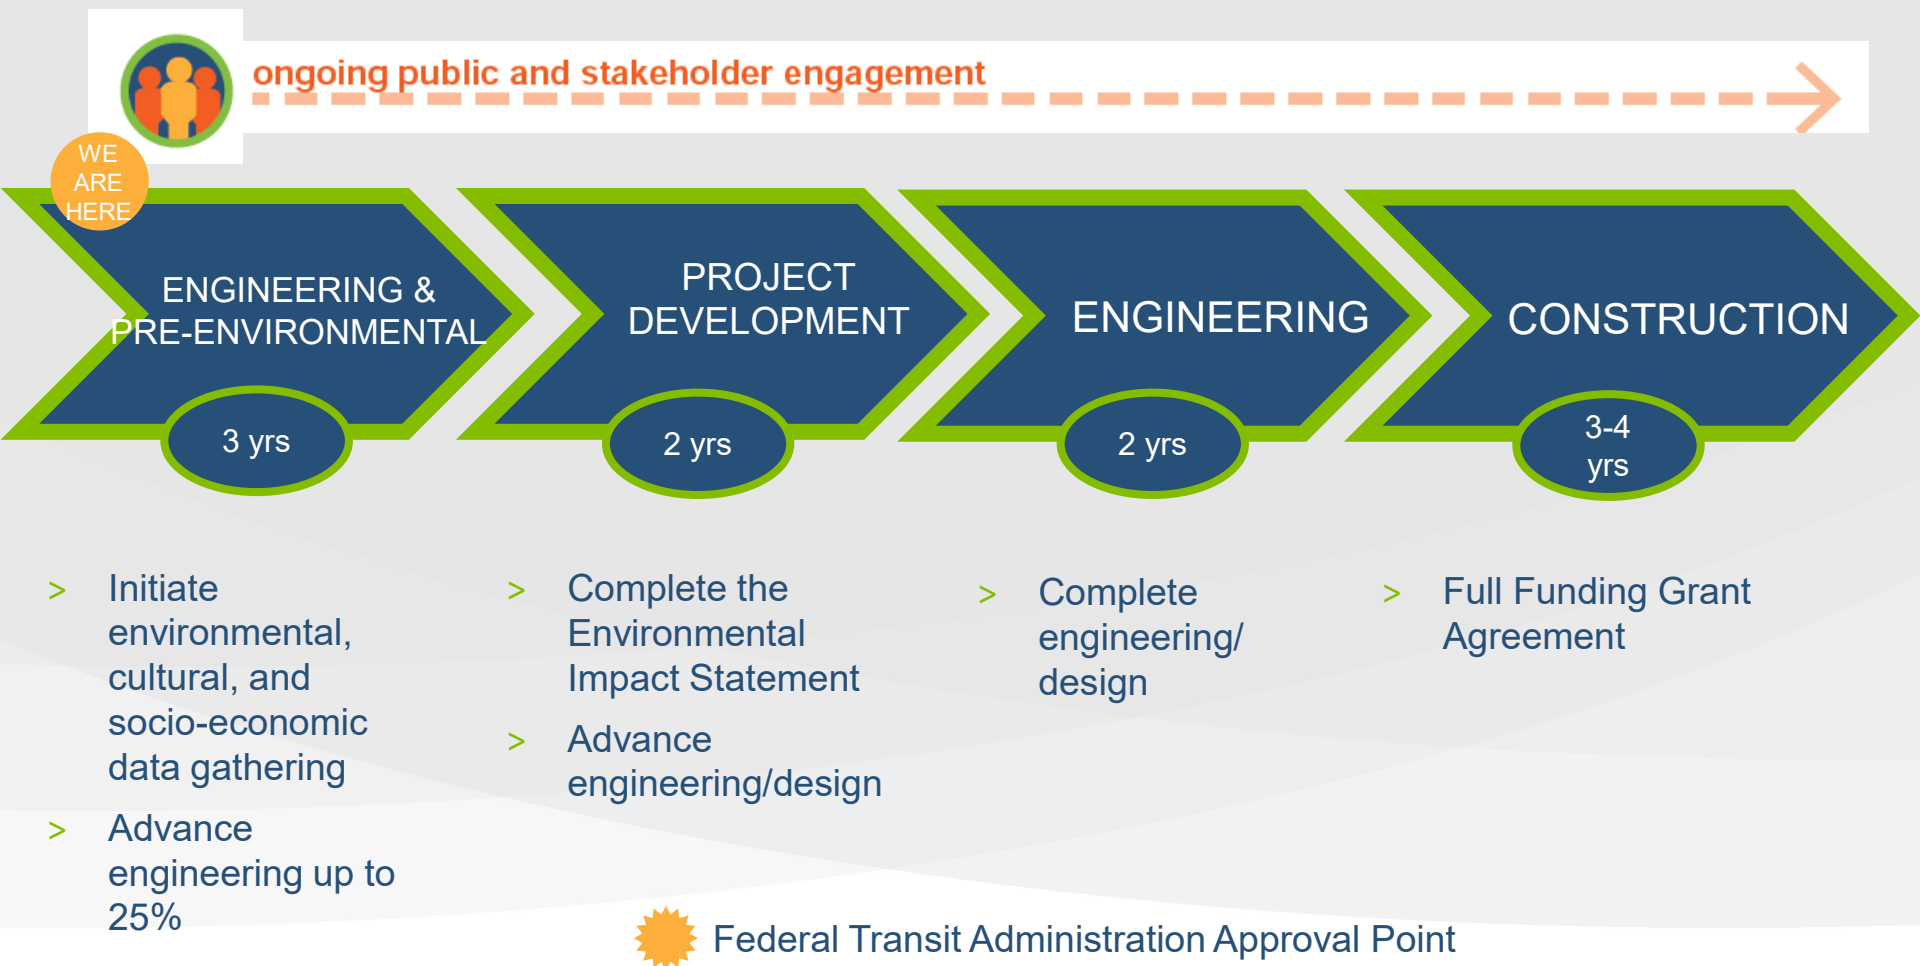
ongoing public and stakeholder engagement

WE ARE HERE

ENGINEERING & PRE-ENVIRONMENTAL

3 yrs

PROJECT DEVELOPMENT

2 yrs

ENGINEERING

2 yrs

CONSTRUCTION

3-4 yrs

> Initiate environmental, cultural, and socio-economic data gathering

> Advance engineering up to 25%

> Complete the Environmental Impact Statement

> Advance engineering/design

> Complete engineering/ design

> Full Funding Grant Agreement

Federal Transit Administration Approval Point